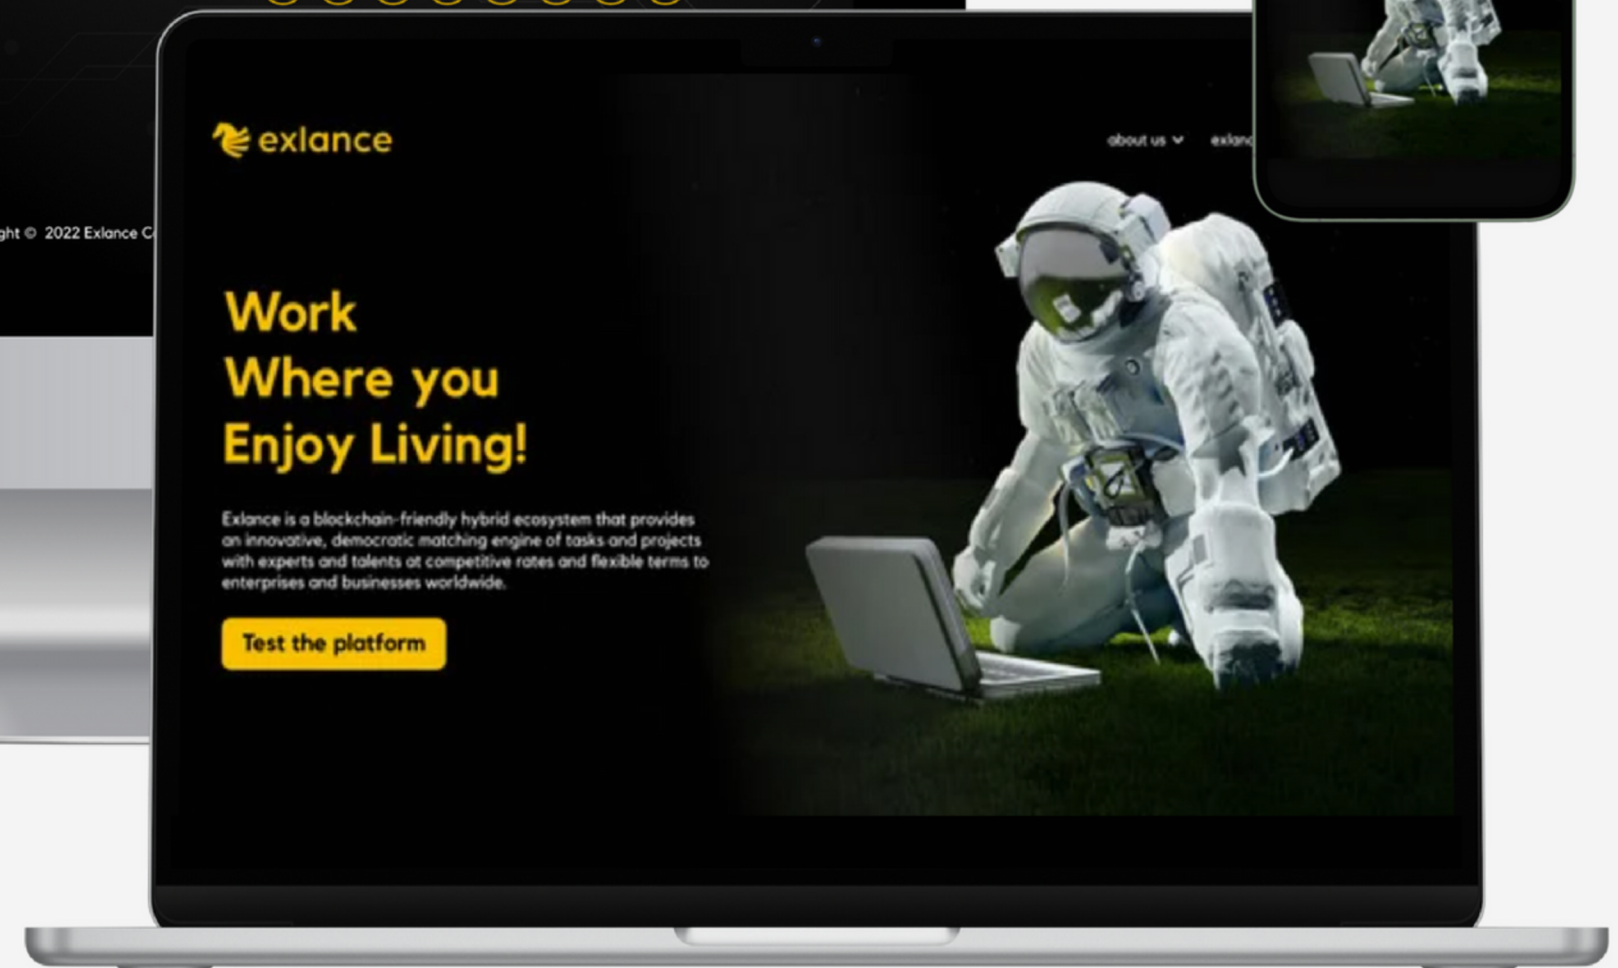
ght © 2022 Exlance C

exlance

about us

exlanc

Work
Where you
Enjoy Living!

Exlance is a blockchain-friendly hybrid ecosystem that provides an innovative, democratic matching engine of tasks and projects with experts and talents at competitive rates and flexible terms to enterprises and businesses worldwide.

Test the platform